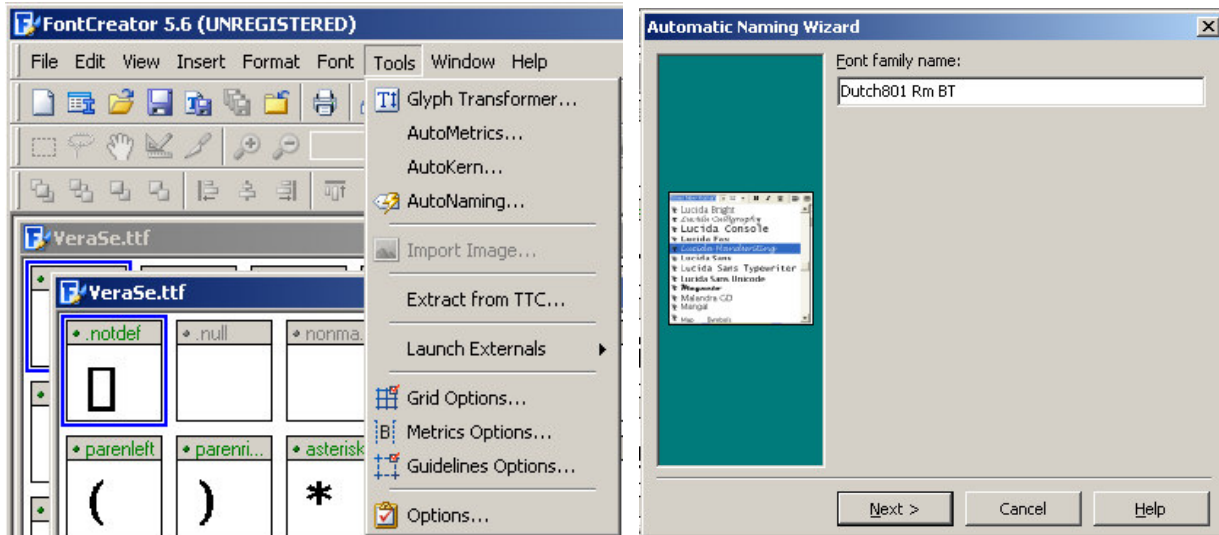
FontCreator 5.6 (UNREGISTERED)

File Edit View Insert Format Font Tools Window Help

VeraSe.ttf

VeraSe.ttf

.notdef .null nonma

parenleft parenri asterisk

( ) *

Glyph Transformer...
AutoMetrics...
AutoKern...
AutoNaming...
Import Image...
Extract from TTC...
Launch Externals
Grid Options...
Metrics Options...
Guidelines Options...
Options...

Automatic Naming Wizard

Font family name:

Dutch801 Rm BT

Lucida Bright
Lucida Calligraphy
Lucida Console
Lucida Fax
Lucida Handwriting
Lucida Sans
Lucida Sans Typewriter
Lucida Sans Unicode
Magneto
Malandra GD
Mangal

Next > Cancel Help